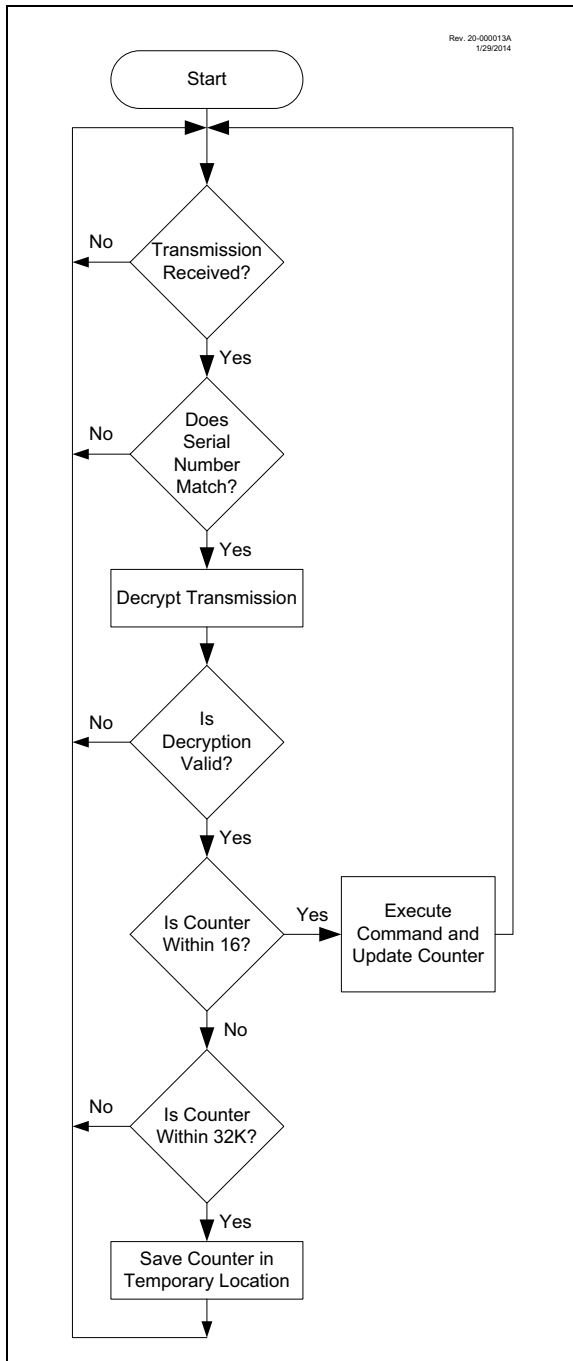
Rev. 20-000013A
1/29/2014

Start

Transmission Received?

No

Yes

Does Serial Number Match?

No

Yes

Decrypt Transmission

Is Decryption Valid?

No

Yes

Is Counter Within 16?

Yes

Execute Command and Update Counter

No

Is Counter Within 32K?

No

Yes

Save Counter in Temporary Location